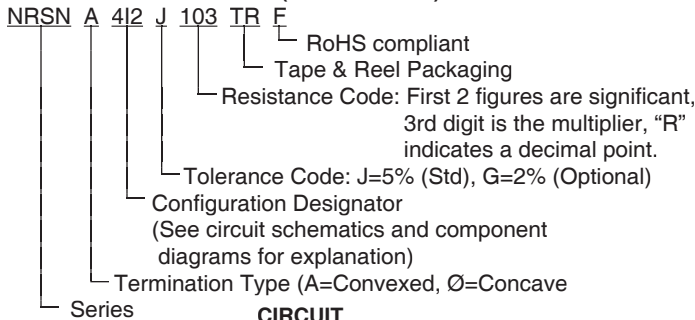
NRSN A 4I2 J 103 TR F

RoHS compliant

Tape & Reel Packaging

Resistance Code: First 2 figures are significant, 3rd digit is the multiplier, "R" indicates a decimal point.

Tolerance Code: J=5% (Std), G=2% (Optional)

Configuration Designator (See circuit schematics and component diagrams for explanation)

Termination Type (A=Convexed, Ø=Concave

Series

CIRCUIT